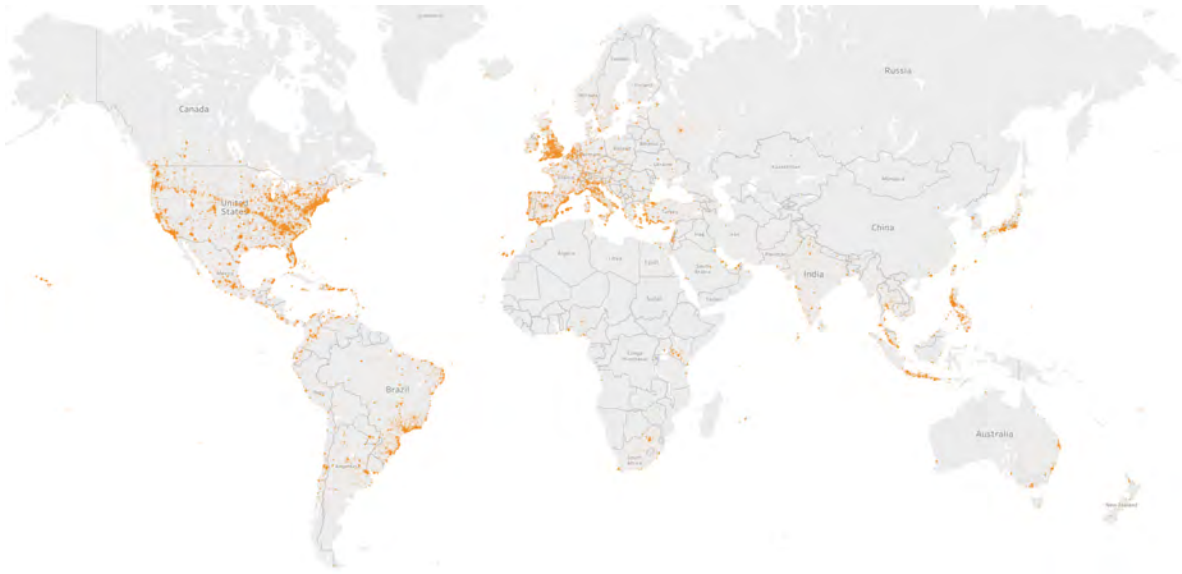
Greenland
Russia
Canada
United States
China
India
Brazil
Australia
Algeria
Libya
Egypt
Sudan
Saudi Arabia
Iran
Kazakhstan
Mongolia
Argentina
South Africa
New Zealand
Congo
Mexico
Peru
Norway
Sweden
Finland
Poland
Ukraine
Turkey
Iraq
Pakistan
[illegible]